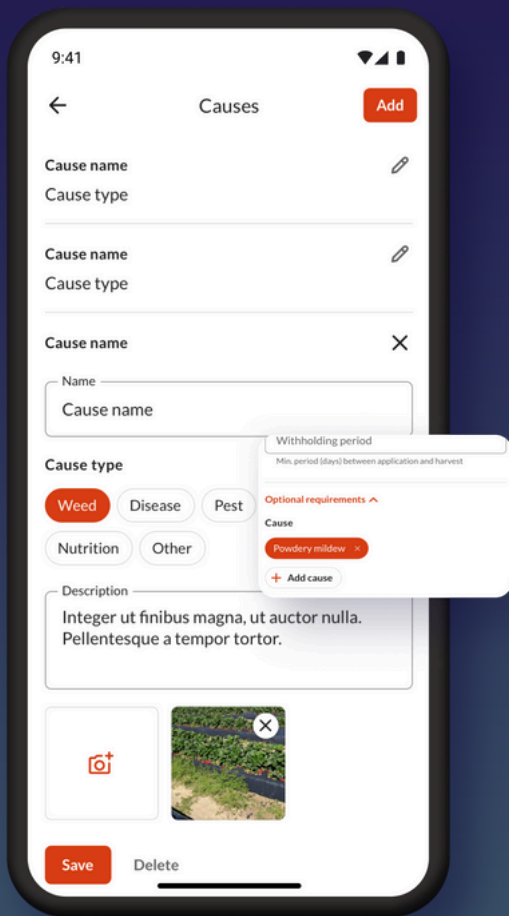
9:41

Causes

Add

Cause name
Cause type

Cause name
Cause type

Cause name

Name
Cause name

Cause type

Weed Disease Pest
Nutrition Other

Description
Integer ut finibus magna, ut auctor nulla. Pellentesque a tempor tortor.

Save Delete

Withholding period
Min. period (days) between application and harvest

Optional requirements

Cause

Powdery mildew ×

+ Add cause